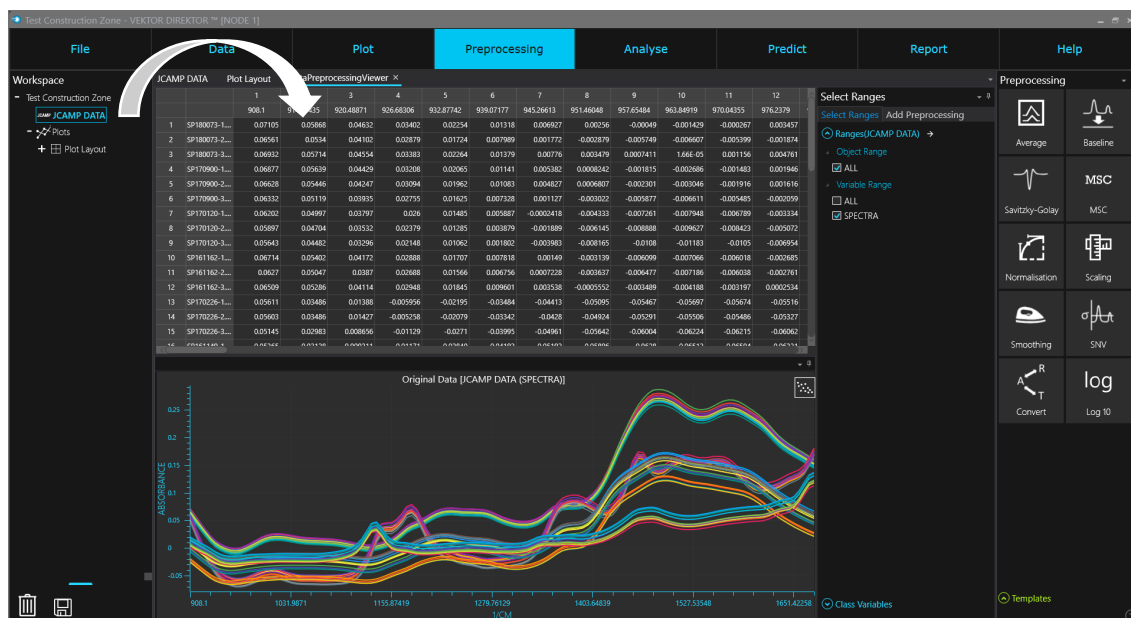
Test Construction Zone - VEKTOR DIREKTOR ™ [NODE 1]

File | Data | Plot | Preprocessing | Analyse | Predict | Report | Help

Workspace
- Test Construction Zone
JCAMP DATA
- Plots
+ Plot Layout

JCAMP DATA | Plot Layout | DataPreprocessingViewer ×

| | | 1 | 2 | 3 | 4 | 5 | 6 | 7 | 8 | 9 | 10 | 11 | 12 |
|---|---|---|---|---|---|---|---|---|---|---|---|---|---|
| | | 908.1 | 914.29435 | 920.48871 | 926.68306 | 932.87742 | 939.07177 | 945.26613 | 951.46048 | 957.65484 | 963.84919 | 970.04355 | 976.2379 |
| 1 | SP180073-1... | 0.07105 | 0.05868 | 0.04632 | 0.03402 | 0.02254 | 0.01318 | 0.00627 | 0.00256 | -0.00049 | -0.001429 | -0.000267 | 0.003457 |
| 2 | SP180073-2... | 0.06561 | 0.0534 | 0.04102 | 0.02879 | 0.01724 | 0.007989 | 0.001772 | -0.002879 | -0.005749 | -0.006607 | -0.005399 | -0.001874 |
| 3 | SP180073-3... | 0.06932 | 0.05714 | 0.04554 | 0.03383 | 0.02264 | 0.01379 | 0.00776 | 0.003479 | 0.0007411 | 1.66E-05 | 0.001156 | 0.004761 |
| 4 | SP170900-1... | 0.06877 | 0.05639 | 0.04429 | 0.03208 | 0.02065 | 0.01141 | 0.005382 | 0.0008242 | -0.001815 | -0.002686 | -0.001483 | 0.001946 |
| 5 | SP170900-2... | 0.06628 | 0.05446 | 0.04247 | 0.03094 | 0.01962 | 0.01083 | 0.004827 | 0.0006807 | -0.002301 | -0.003046 | -0.001916 | 0.001616 |
| 6 | SP170900-3... | 0.06332 | 0.05119 | 0.03935 | 0.02755 | 0.01625 | 0.007328 | 0.001127 | -0.003022 | -0.005877 | -0.006611 | -0.005485 | -0.002059 |
| 7 | SP170120-1... | 0.06202 | 0.04997 | 0.03797 | 0.026 | 0.01485 | 0.005887 | -0.0002418 | -0.004333 | -0.007261 | -0.007948 | -0.006789 | -0.003334 |
| 8 | SP170120-2... | 0.05897 | 0.04704 | 0.03532 | 0.02379 | 0.01285 | 0.003879 | -0.001889 | -0.006145 | -0.008888 | -0.009627 | -0.008423 | -0.005072 |
| 9 | SP170120-3... | 0.05643 | 0.04482 | 0.03296 | 0.02148 | 0.01062 | 0.001802 | -0.003983 | -0.008165 | -0.0108 | -0.01183 | -0.0105 | -0.006954 |
| 10 | SP161162-1... | 0.06714 | 0.05402 | 0.04172 | 0.02888 | 0.01707 | 0.007818 | 0.00149 | -0.003139 | -0.006099 | -0.007066 | -0.006018 | -0.002685 |
| 11 | SP161162-2... | 0.0627 | 0.05047 | 0.0387 | 0.02688 | 0.01566 | 0.006756 | 0.0007228 | -0.003637 | -0.006477 | -0.007186 | -0.006038 | -0.002761 |
| 12 | SP161162-3... | 0.06509 | 0.05286 | 0.04114 | 0.02948 | 0.01845 | 0.009601 | 0.003538 | -0.0005552 | -0.003489 | -0.004188 | -0.003197 | 0.0002534 |
| 13 | SP170226-1... | 0.05611 | 0.03486 | 0.01388 | -0.005956 | -0.02195 | -0.03484 | -0.04413 | -0.05095 | -0.05467 | -0.05697 | -0.05674 | -0.05516 |
| 14 | SP170226-2... | 0.05603 | 0.03486 | 0.01427 | -0.005258 | -0.02079 | -0.03342 | -0.0428 | -0.04924 | -0.05291 | -0.05506 | -0.05486 | -0.05327 |
| 15 | SP170226-3... | 0.05145 | 0.02983 | 0.008656 | -0.01129 | -0.0271 | -0.03995 | -0.04961 | -0.05642 | -0.06004 | -0.06224 | -0.06215 | -0.06062 |

Original Data [JCAMP DATA (SPECTRA)]
ABSORBANCE
0.25
0.2
0.15
0.1
0.05
0
-0.05
908.1 | 1031.9871 | 1155.87419 | 1279.76129 | 1403.64839 | 1527.53548 | 1651.42258
1/CM

Select Ranges
Select Ranges | Add Preprocessing
Ranges(JCAMP DATA)
Object Range
ALL
Variable Range
ALL
SPECTRA
Class Variables

Preprocessing
Average | Baseline
Savitzky-Golay | MSC
MSC
Normalisation | Scaling
Smoothing | SNV
Convert | Log 10
log
Templates